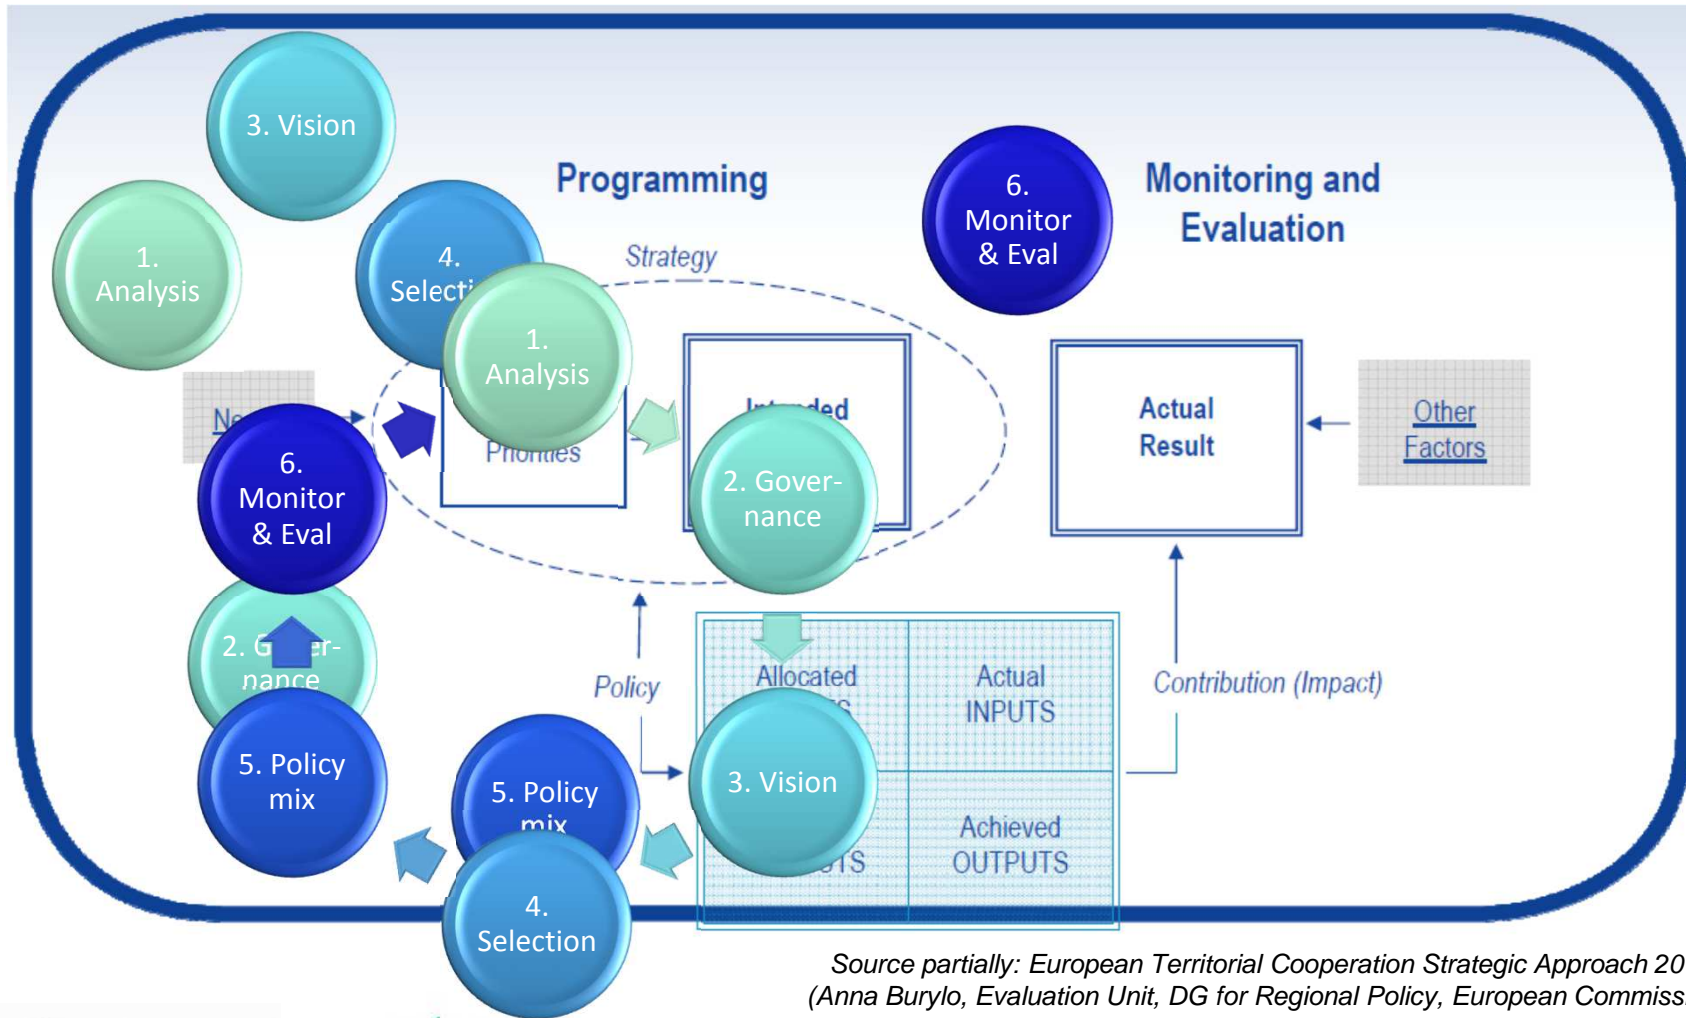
3. Vision

1. Analysis

4. Selecti

1. Analysis

Programming

Strategy

6. Monitor & Eval

Monitoring and Evaluation

Ne

Priorities

Intended

2. Governance

Actual Result

Other Factors

6. Monitor & Eval

2. G er- nance

Policy

Allocated

Actual INPUTS

Contribution (Impact)

5. Policy mix

5. Policy mix

3. Vision

Achieved OUTPUTS

4. Selection

Source partially: European Territorial Cooperation Strategic Approach 20
(Anna Burylo, Evaluation Unit, DG for Regional Policy, European Commiss